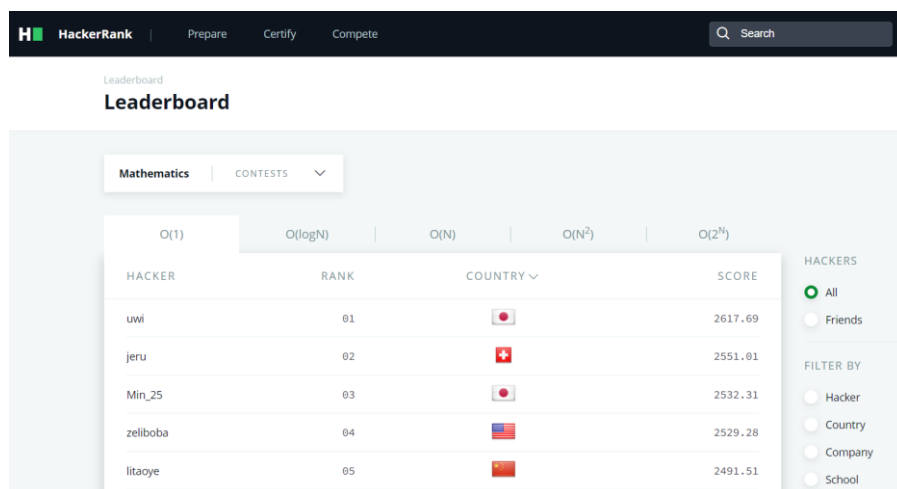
HackerRank | Prepare Certify Compete

Search

Leaderboard

Leaderboard

Mathematics | CONTESTS

O(1) | O(logN) | O(N) | O($N^2$) | O($2^N$)

| HACKER | RANK | COUNTRY | SCORE |
|---|---|---|---|
| uwi | 01 | | 2617.69 |
| jeru | 02 | | 2551.01 |
| Min_25 | 03 | | 2532.31 |
| zeliboba | 04 | | 2529.28 |
| litaoye | 05 | | 2491.51 |

HACKERS

All

Friends

FILTER BY

Hacker

Country

Company

School